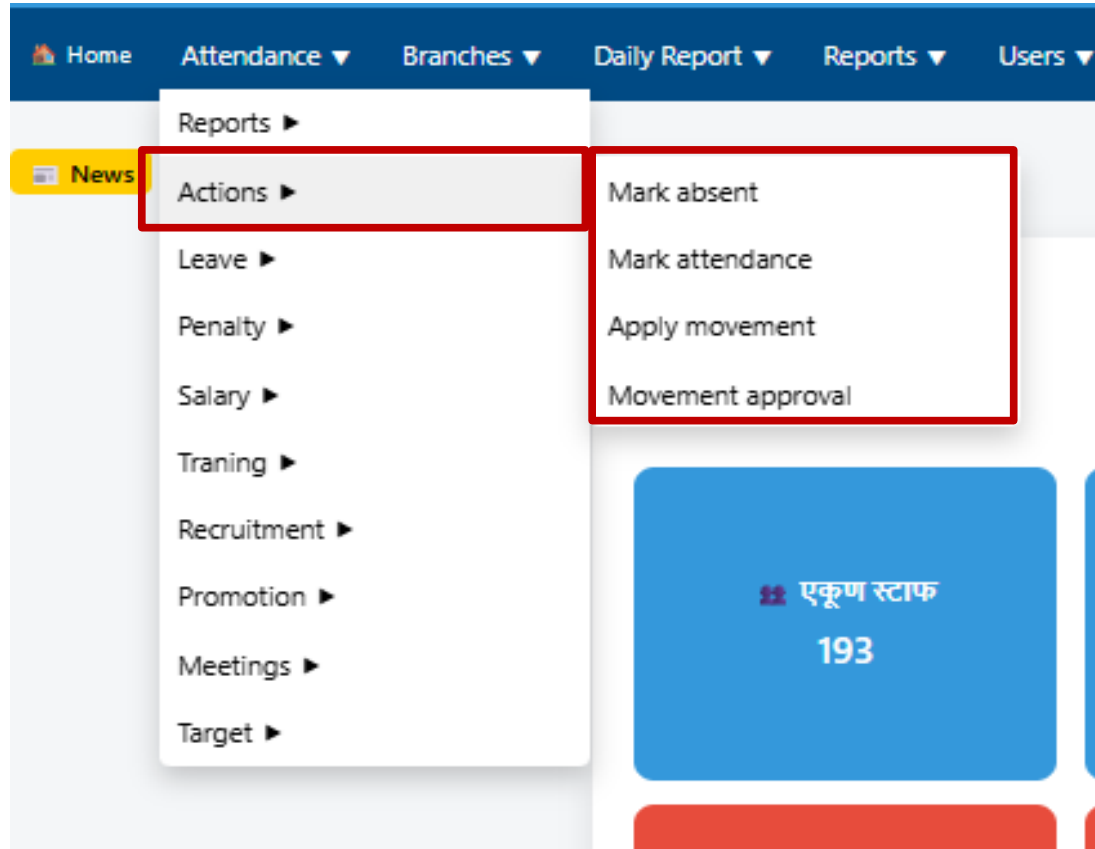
Home Attendance ▼ Branches ▼ Daily Report ▼ Reports ▼ Users ▼

News

Reports ▶
Actions ▶
Leave ▶
Penalty ▶
Salary ▶
Traning ▶
Recruitment ▶
Promotion ▶
Meetings ▶
Target ▶

Mark absent
Mark attendance
Apply movement
Movement approval

एकूण स्टाफ
193